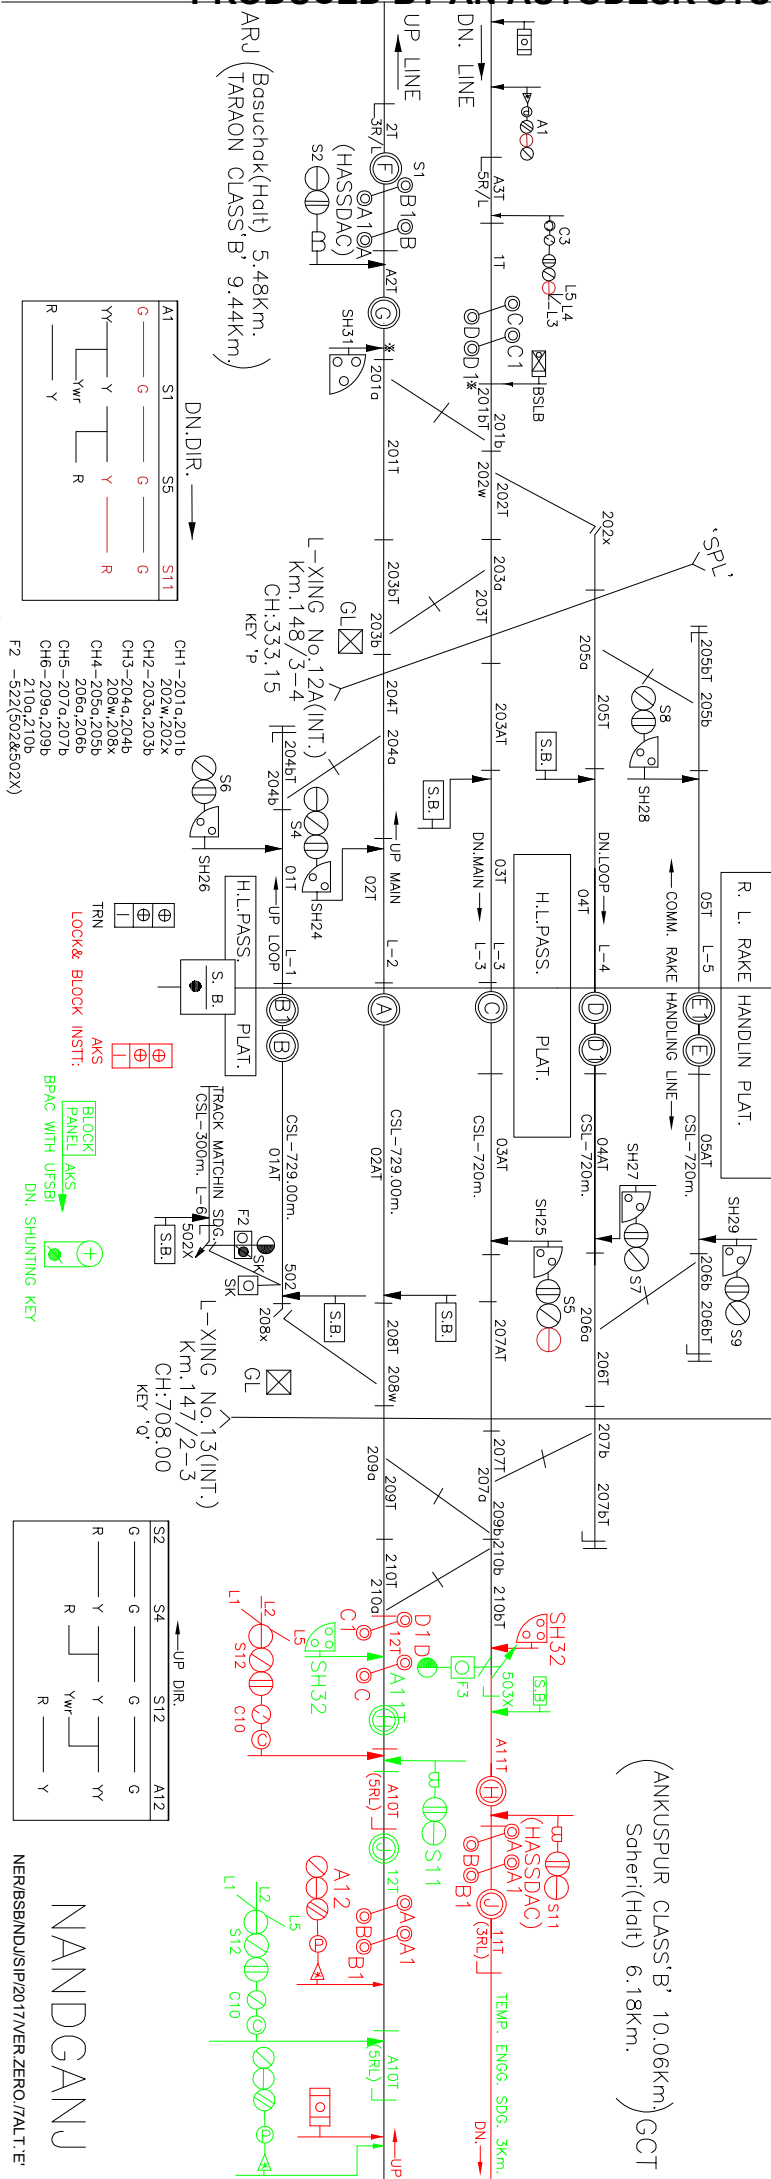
PRODUCED BY AN AUTODESK STU

ARJ (Basuchak(Halt) 5.48Km. TARAON CLASS'B' 9.44Km.)

UP LINE
DN. LINE

A1
3R/L
2T
5R/L
A3T
1T
C3
L5
L4
L3
S1
B1
B
S2
(HASSDAC)
A1
A
A2T
C
C1
D
D1
BSLB
SH31
201a
201bT
201b
202w
202T
202x
201T
203bT
203a
203T
203b
'SPL'
205bT
205b
205a
205T
S8
SH28
S.B.
203AT
GL
L-XING No.12A(INT.)
Km.148/3-4
CH:333.15
KEY 'P'
204T
204a
204bT
204b
S.B.
S4
SH24
S6
SH26
01T
02T
UP MAIN
UP LOOP
DN.MAIN
03T
DN.LOOP
04T
05T
COMM. RAKE HANDLING LINE
R. L. RAKE HANDLIN PLAT.
H.L.PASS.
PLAT.
L-1
L-2
L-3
L-3
L-4
L-5
H.L.PASS.
S. B.
PLAT.
B1
B
A
C
D
D1
E1
E
TRN
LOCK& BLOCK INSTT.
AKS
BLOCK PANEL
AKS
BPAC WITH UFSBI
DN. SHUNTING KEY

DN.DIR.
| A1 | S1 | S5 | S11 |
|---|---|---|---|
| G | G | G | G |
| YY | Y | Y | R |
| R | Y | R | |

CH1-201a,201b
CH2-202w,202x
CH3-203a,203b
CH4-204a,204b
208w,208x
CH5-205a,205b
206a,206b
CH5-207a,207b
CH6-209a,209b
210a,210b
F2 -522(502&502X)

CSL-729.00m.
01AT
CSL-729.00m.
02AT
CSL-720m.
03AT
CSL-720m.
04AT
CSL-720m.
05AT
TRACK MATCHIN SDG.
CSL-300m. L-6
F2
SK
SK
502X
502
S.B.
208x
S.B.
S.B.
208T
208w
207AT
SH27
S7
SH25
S5
206a
206T
SH29
S9
206b
206bT
GL
L-XING No.13(INT.)
Km.147/2-3
CH:708.00
KEY 'Q'
207T
207a
207b
207bT
209a
209T
209b
210b
210bT
210T
210a

UP DIR.
| S2 | S4 | S12 | A12 |
|---|---|---|---|
| G | G | G | G |
| R | Y | Y | YY |
| R | Ywr | | |
| | R | Y | |

L1
L2
L5
C
S12
C10
SH32
12T
D1
D
C
A11
F3
503X
S.B.
SH32
A11T
(5RL)
A10T
H
S11
(HASSDAC)
A
A1
B
B1
J
(3RL)
11T
12T
A12
L5
A
A1
B
B1
L1
L2
S12
C10
(5RL)
A10T
TEMP. ENGG. SDG. 3Km.
DN.
UP

(ANKUSPUR CLASS'B' 10.06Km. Saheri(Halt) 6.18Km.) GCT

NANDGANJ

NER/BSB/NDJ/SIP/2017/VER.ZERO./TALT.E/